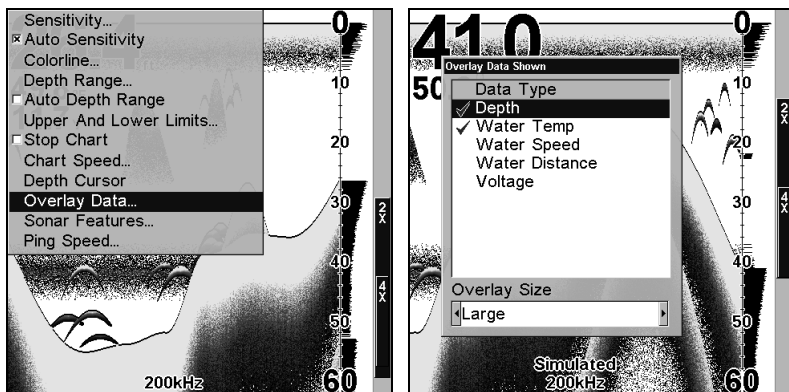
Sensitivity...
Auto Sensitivity
Colorline...
Depth Range...
Auto Depth Range
Upper And Lower Limits...
Stop Chart
Chart Speed...
Depth Cursor
Overlay Data...
Sonar Features...
Ping Speed...

0
10
20
30
40
50
60
2X
4X
200kHz

41.0
50
Overlay Data Shown
Data Type
✓ Depth
✓ Water Temp
Water Speed
Water Distance
Voltage
Overlay Size
Large

0
10
20
30
40
50
60
2X
4X
Simulated
200kHz